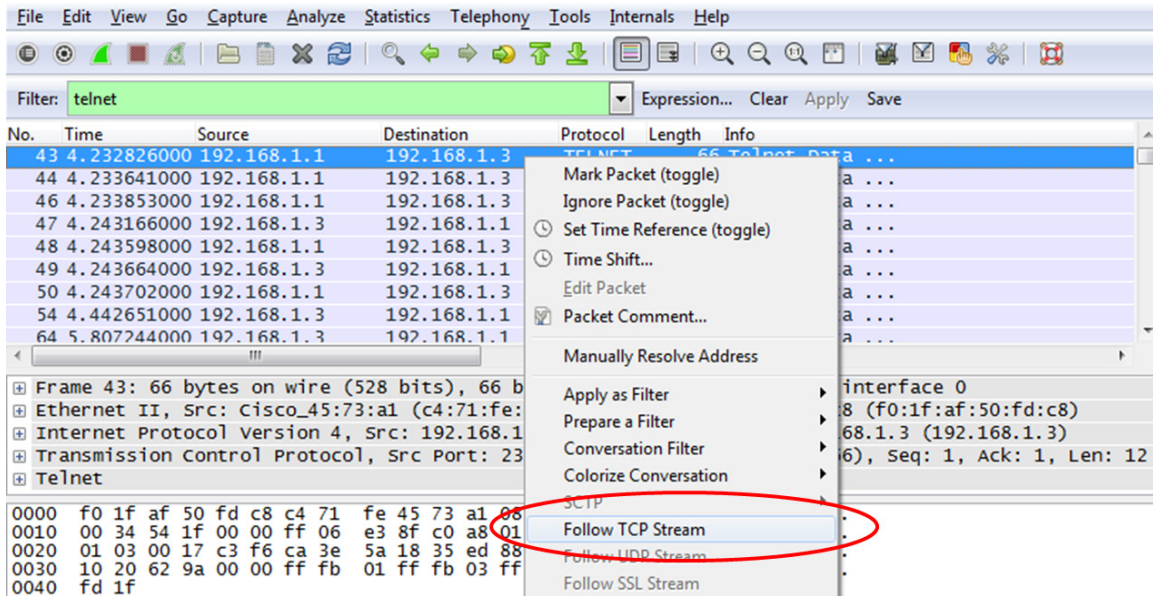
File Edit View Go Capture Analyze Statistics Telephony Tools Internals Help

Filter: telnet Expression... Clear Apply Save

| No. | Time | Source | Destination | Protocol | Length | Info |
|---|---|---|---|---|---|---|
| 43 | 4.232826000 | 192.168.1.1 | 192.168.1.3 | TELNET | 66 | Telnet Data ... |
| 44 | 4.233641000 | 192.168.1.1 | 192.168.1.3 | | | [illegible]a ... |
| 46 | 4.233853000 | 192.168.1.1 | 192.168.1.3 | | | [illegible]a ... |
| 47 | 4.243166000 | 192.168.1.3 | 192.168.1.1 | | | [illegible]a ... |
| 48 | 4.243598000 | 192.168.1.1 | 192.168.1.3 | | | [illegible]a ... |
| 49 | 4.243664000 | 192.168.1.3 | 192.168.1.1 | | | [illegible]a ... |
| 50 | 4.243702000 | 192.168.1.1 | 192.168.1.3 | | | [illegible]a ... |
| 54 | 4.442651000 | 192.168.1.3 | 192.168.1.1 | | | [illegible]a ... |
| 64 | 5.807244000 | 192.168.1.3 | 192.168.1.1 | | | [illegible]a ... |

Mark Packet (toggle)
Ignore Packet (toggle)
Set Time Reference (toggle)
Time Shift...
Edit Packet
Packet Comment...
Manually Resolve Address
Apply as Filter
Prepare a Filter
Conversation Filter
Colorize Conversation
SCTP
Follow TCP Stream
Follow UDP Stream
Follow SSL Stream

Frame 43: 66 bytes on wire (528 bits), 66 b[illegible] interface 0
Ethernet II, Src: Cisco_45:73:a1 (c4:71:fe:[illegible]8 (f0:1f:af:50:fd:c8)
Internet Protocol Version 4, Src: 192.168.1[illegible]68.1.3 (192.168.1.3)
Transmission Control Protocol, Src Port: 23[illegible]6), Seq: 1, Ack: 1, Len: 12
Telnet

0000 f0 1f af 50 fd c8 c4 71 fe 45 73 a1 08
0010 00 34 54 1f 00 00 ff 06 e3 8f c0 a8 01
0020 01 03 00 17 c3 f6 ca 3e 5a 18 35 ed 88
0030 10 20 62 9a 00 00 ff fb 01 ff fb 03 ff
0040 fd 1f